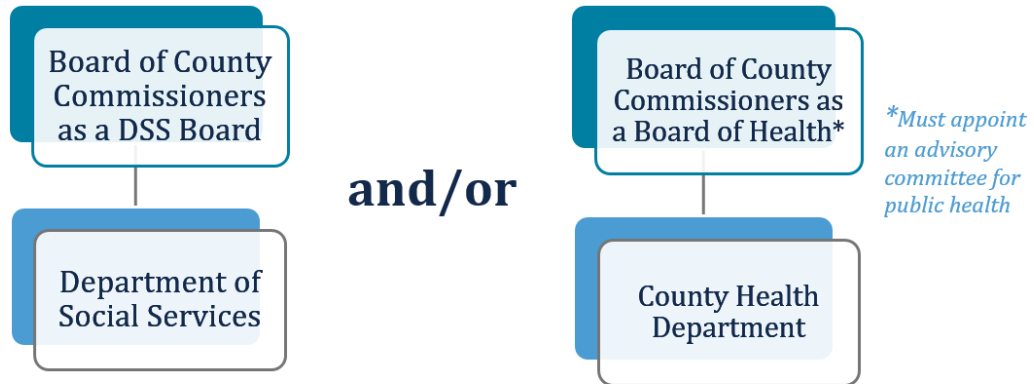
Board of County Commissioners as a DSS Board

Department of Social Services

and/or

Board of County Commissioners as a Board of Health*

County Health Department

*Must appoint an advisory committee for public health